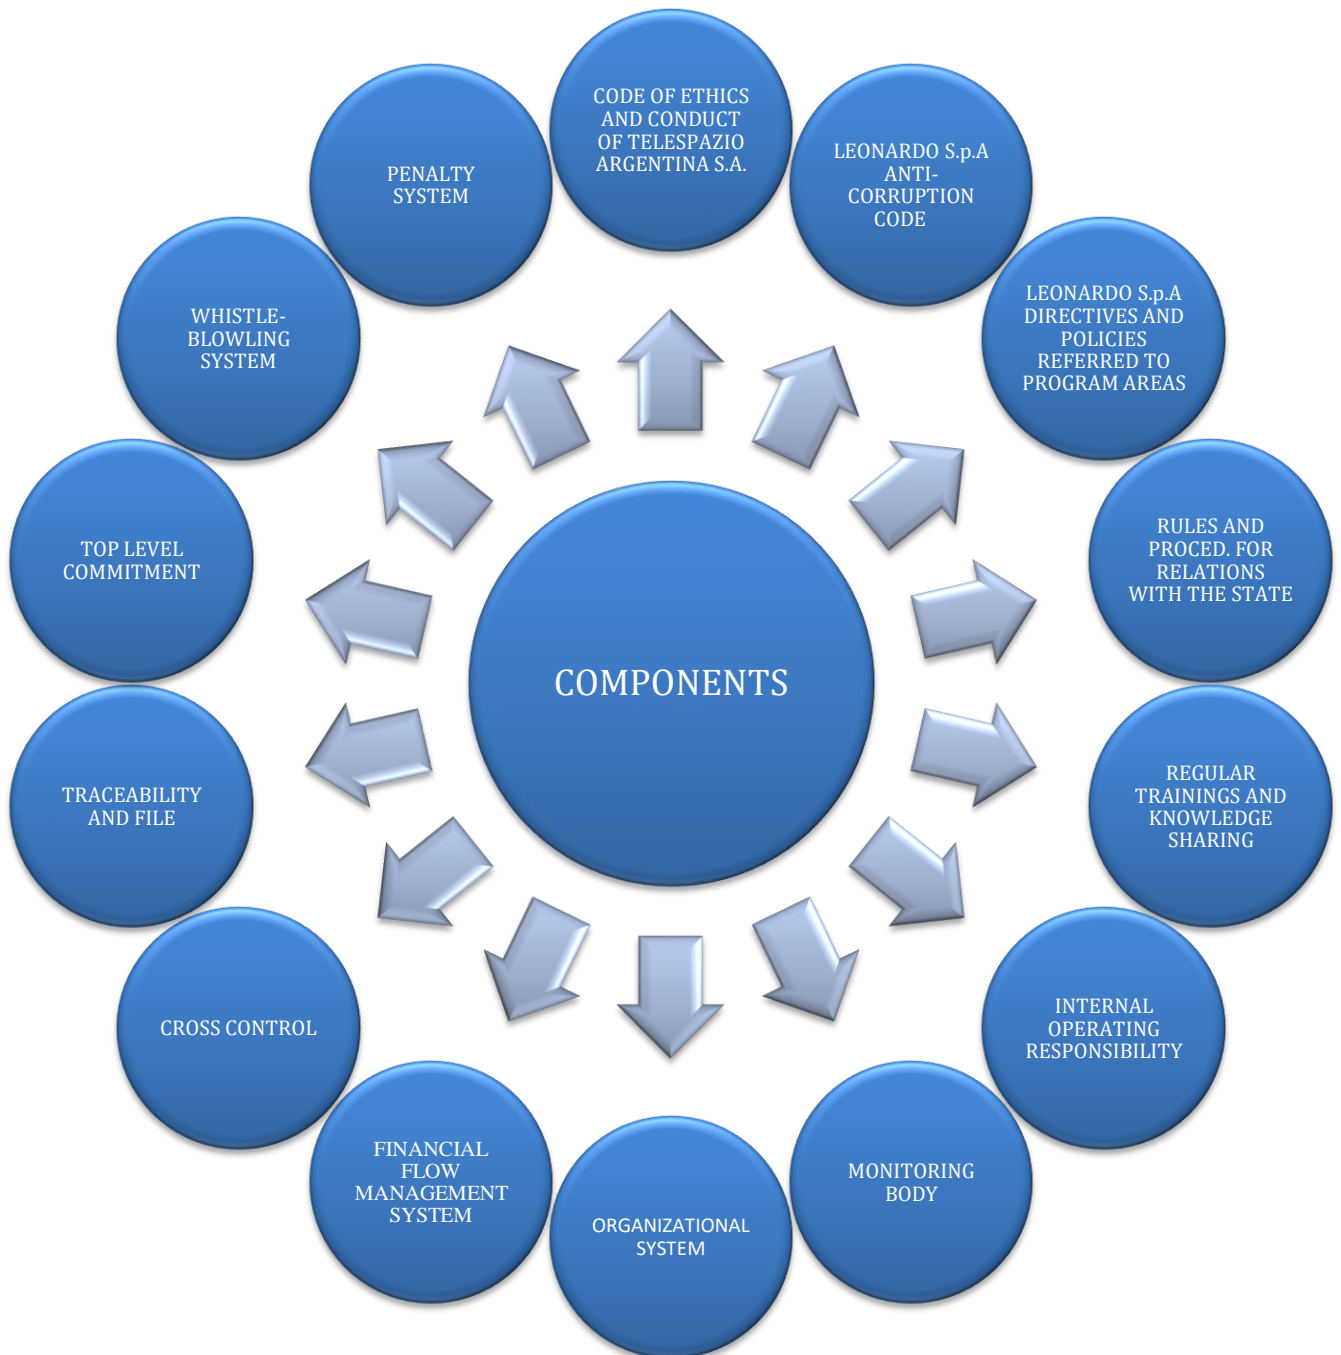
COMPONENTS

CODE OF ETHICS AND CONDUCT OF TELESPAZIO ARGENTINA S.A.

LEONARDO S.p.A ANTI-CORRUPTION CODE

LEONARDO S.p.A DIRECTIVES AND POLICIES REFERRED TO PROGRAM AREAS

RULES AND PROCED. FOR RELATIONS WITH THE STATE

REGULAR TRAININGS AND KNOWLEDGE SHARING

INTERNAL OPERATING RESPONSIBILITY

MONITORING BODY

ORGANIZATIONAL SYSTEM

FINANCIAL FLOW MANAGEMENT SYSTEM

CROSS CONTROL

TRACEABILITY AND FILE

TOP LEVEL COMMITMENT

WHISTLE-BLOWLING SYSTEM

PENALTY SYSTEM